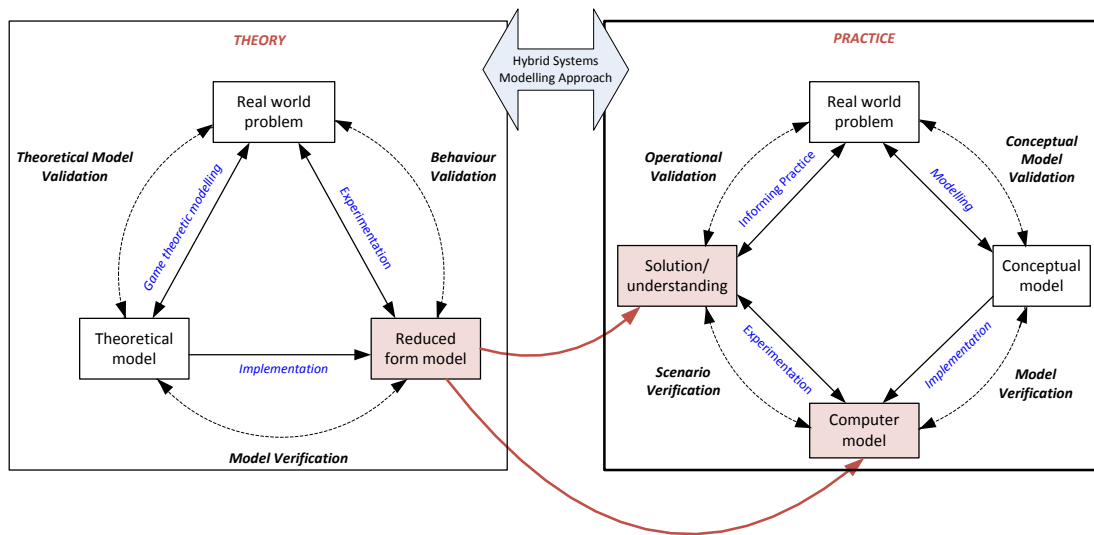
THEORY

Hybrid Systems Modelling Approach

PRACTICE

Real world problem

Theoretical Model Validation

Behaviour Validation

Game theoretic modelling

Experimentation

Theoretical model

Implementation

Reduced form model

Model Verification

Real world problem

Operational Validation

Informing Practice

Modelling

Conceptual Model Validation

Solution/ understanding

Conceptual model

Experimentation

Implementation

Scenario Verification

Model Verification

Computer model